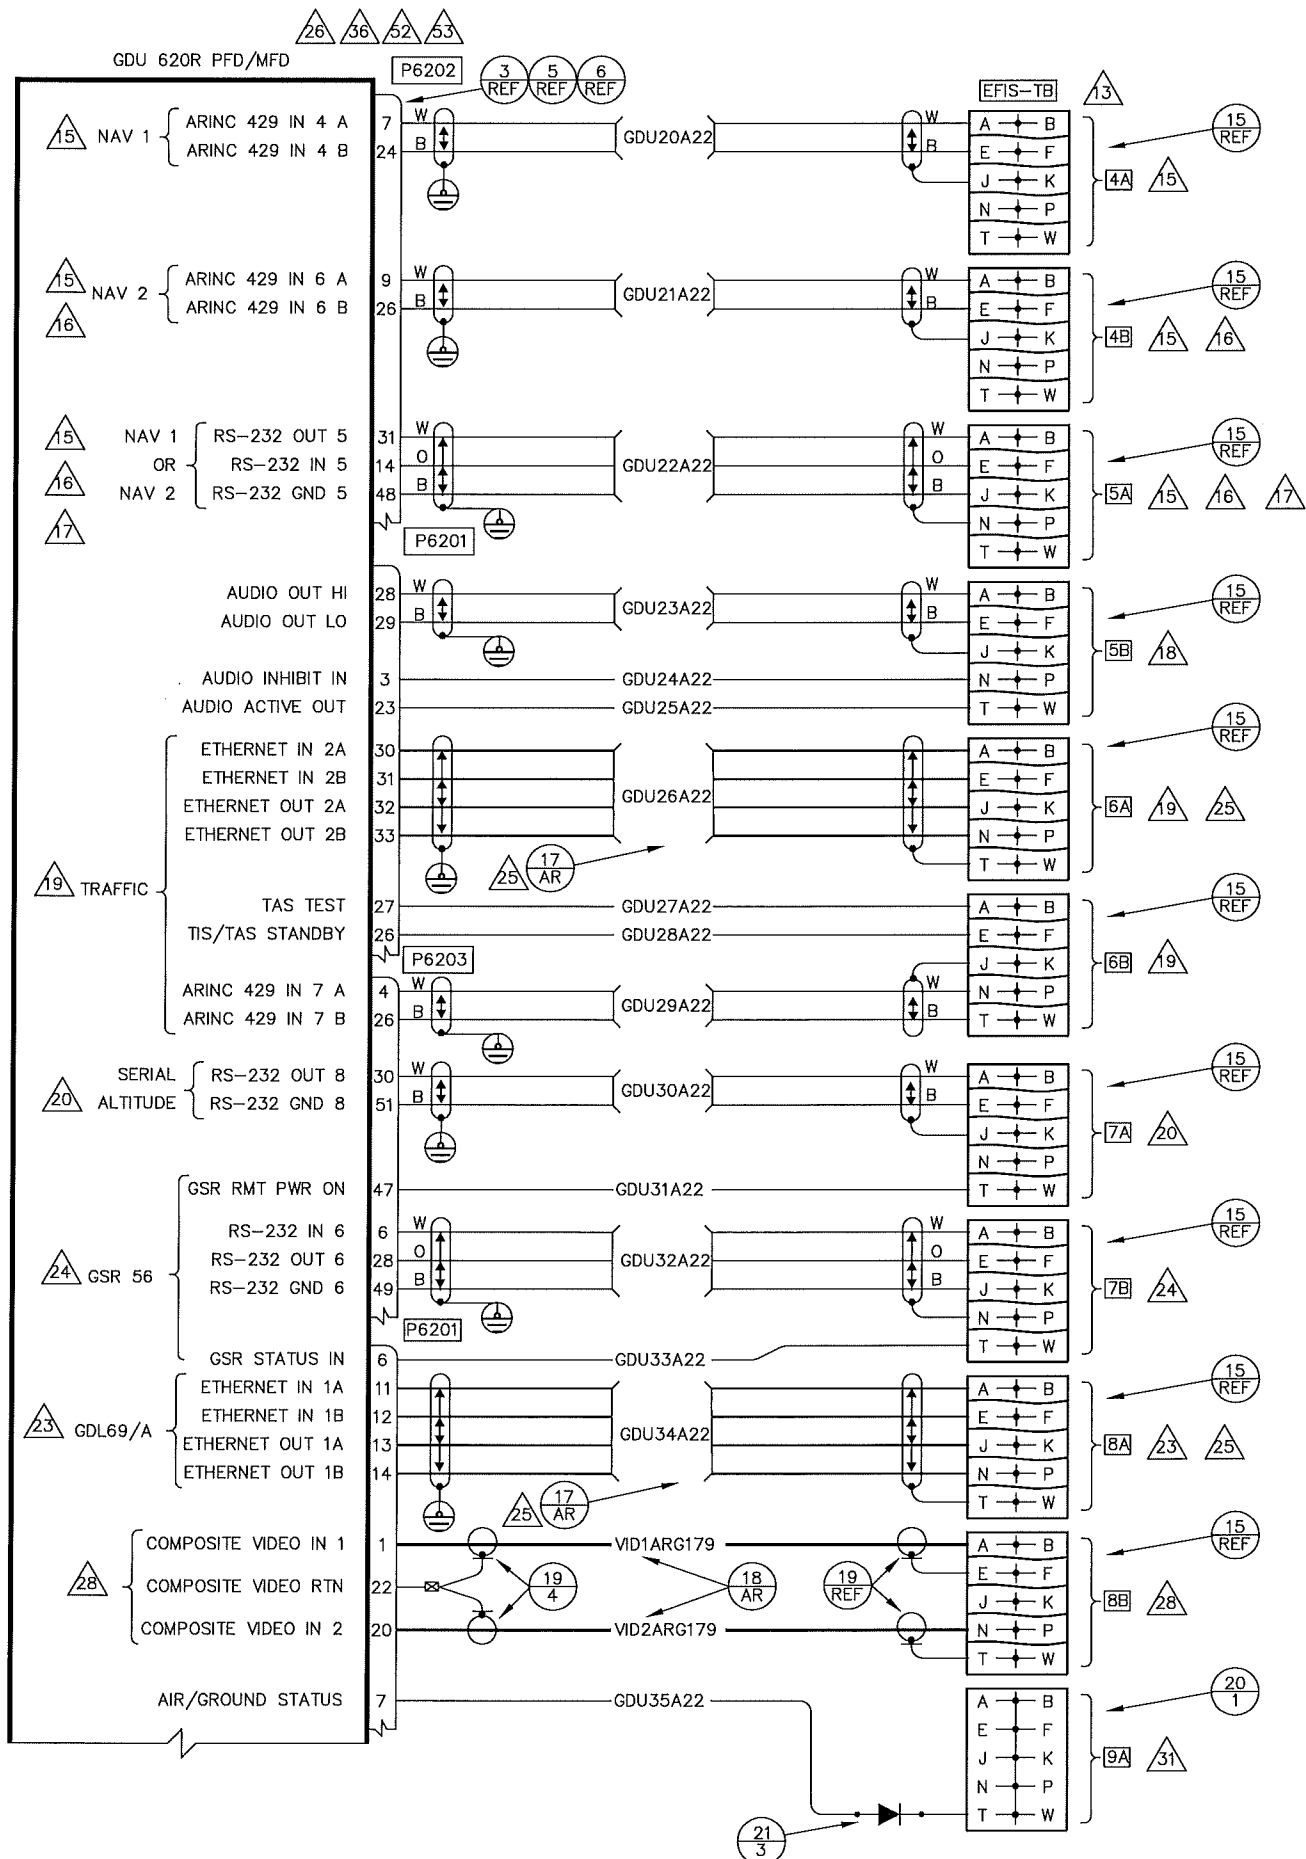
26 36 52 53

GDU 620R PFD/MFD

P6202

3 REF 5 REF 6 REF

EFIS-TB 13

15 NAV 1 ARINC 429 IN 4 A 7 W
ARINC 429 IN 4 B 24 B
GDU20A22
W B
A B
E F
J K
N P
T W
15 REF
4A 15

15 NAV 2 ARINC 429 IN 6 A 9 W
16 ARINC 429 IN 6 B 26 B
GDU21A22
W B
A B
E F
J K
N P
T W
15 REF
4B 15 16

15 NAV 1 RS-232 OUT 5 31 W
16 OR RS-232 IN 5 14 O
17 NAV 2 RS-232 GND 5 48 B
GDU22A22
W O B
A B
E F
J K
N P
T W
15 REF
5A 15 16 17

P6201

AUDIO OUT HI 28 W
AUDIO OUT LO 29 B
GDU23A22
W B
AUDIO INHIBIT IN 3 GDU24A22
AUDIO ACTIVE OUT 23 GDU25A22
A B
E F
J K
N P
T W
15 REF
5B 18

ETHERNET IN 2A 30
ETHERNET IN 2B 31
ETHERNET OUT 2A 32
ETHERNET OUT 2B 33
GDU26A22
25 17 AR
A B
E F
J K
N P
T W
15 REF
6A 19 25

19 TRAFFIC
TAS TEST 27 GDU27A22
TIS/TAS STANDBY 26 GDU28A22
A B
E F
J K
N P
T W
15 REF
6B 19

P6203
ARINC 429 IN 7 A 4 W
ARINC 429 IN 7 B 26 B
GDU29A22
W B

20 SERIAL ALTITUDE RS-232 OUT 8 30 W
RS-232 GND 8 51 B
GDU30A22
W B
A B
E F
J K
N P
T W
15 REF
7A 20

GSR RMT PWR ON 47 GDU31A22
24 GSR 56
RS-232 IN 6 6 W
RS-232 OUT 6 28 O
RS-232 GND 6 49 B
GDU32A22
W O B
A B
E F
J K
N P
T W
15 REF
7B 24

P6201
GSR STATUS IN 6 GDU33A22

23 GDL69/A
ETHERNET IN 1A 11
ETHERNET IN 1B 12
ETHERNET OUT 1A 13
ETHERNET OUT 1B 14
GDU34A22
25 17 AR
A B
E F
J K
N P
T W
15 REF
8A 23 25

28
COMPOSITE VIDEO IN 1 1 VID1ARG179
COMPOSITE VIDEO RTN 22
COMPOSITE VIDEO IN 2 20 VID2ARG179
19 4
18 AR
19 REF
A B
E F
J K
N P
T W
15 REF
8B 28

AIR/GROUND STATUS 7 GDU35A22
A B
E F
J K
N P
T W
20 1
9A 31
21 3